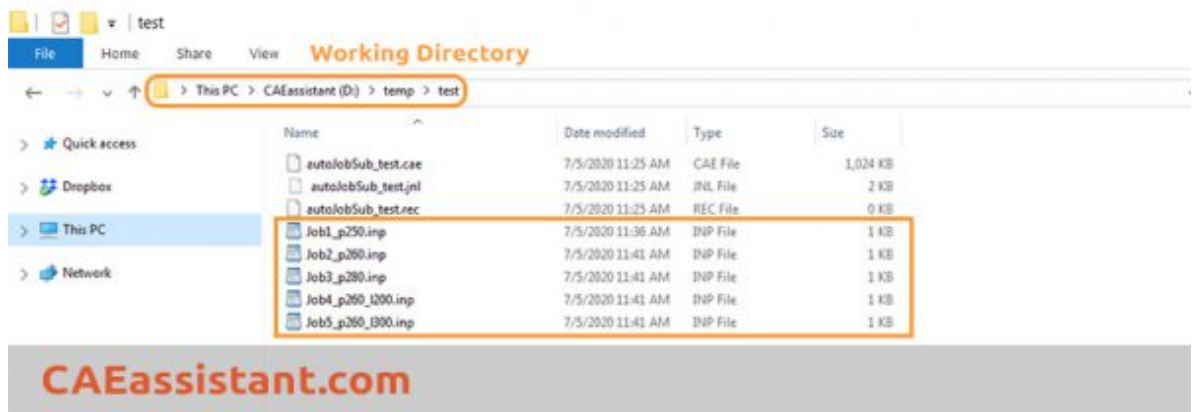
test

File Home Share View **Working Directory**

This PC > CAEassistant (D:) > temp > test

Quick access

Dropbox

This PC

Network

| Name | Date modified | Type | Size |
|---|---|---|---|
| autoJobSub_test.cae | 7/5/2020 11:25 AM | CAE File | 1,024 KB |
| autoJobSub_test.jnl | 7/5/2020 11:25 AM | JNL File | 2 KB |
| autoJobSub_test.rec | 7/5/2020 11:25 AM | REC File | 0 KB |
| Job1_p250.inp | 7/5/2020 11:36 AM | INP File | 1 KB |
| Job2_p260.inp | 7/5/2020 11:41 AM | INP File | 1 KB |
| Job3_p280.inp | 7/5/2020 11:41 AM | INP File | 1 KB |
| Job4_p260_l200.inp | 7/5/2020 11:41 AM | INP File | 1 KB |
| Job5_p260_l300.inp | 7/5/2020 11:41 AM | INP File | 1 KB |

CAEassistant.com